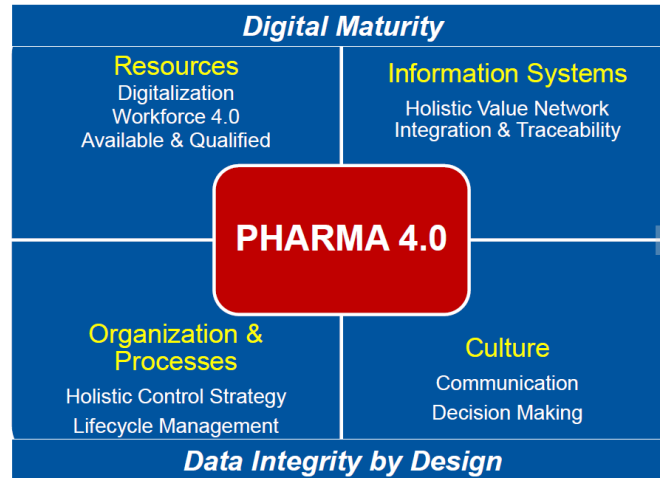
Digital Maturity

Resources
Digitalization
Workforce 4.0
Available & Qualified

Information Systems
Holistic Value Network
Integration & Traceability

PHARMA 4.0

Organization & Processes
Holistic Control Strategy
Lifecycle Management

Culture
Communication
Decision Making

Data Integrity by Design